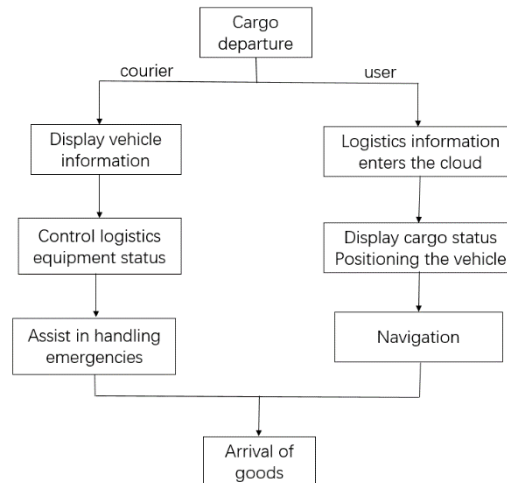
Cargo departure

courier

user

Display vehicle information

Control logistics equipment status

Assist in handling emergencies

Logistics information enters the cloud

Display cargo status Positioning the vehicle

Navigation

Arrival of goods